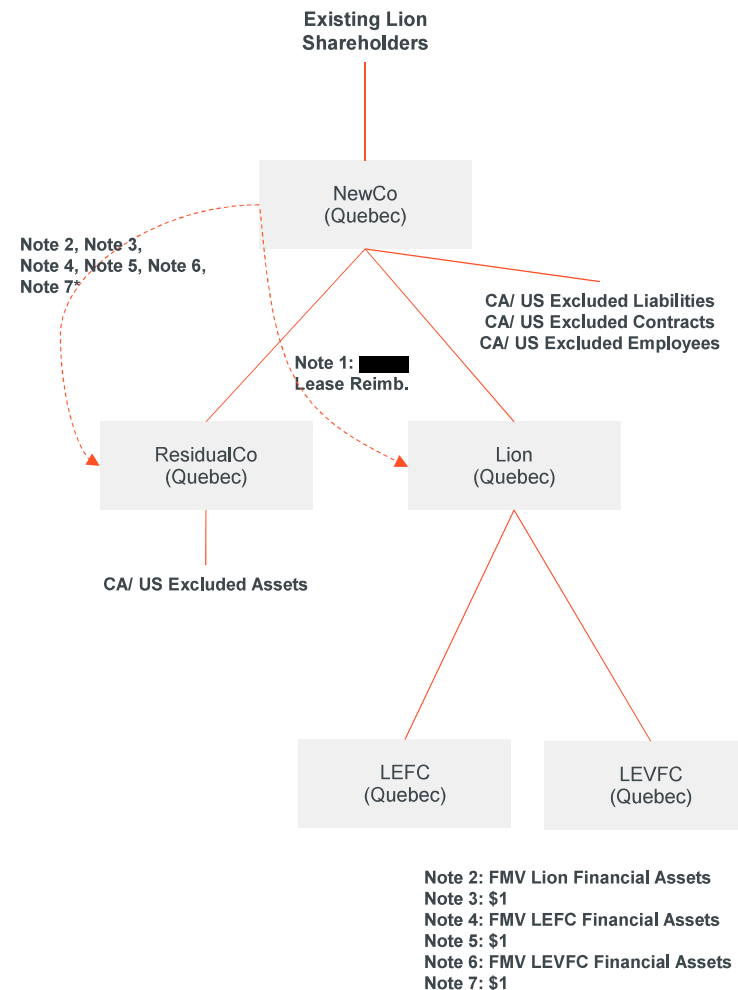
Existing Lion Shareholders

NewCo (Quebec)

Note 2, Note 3, Note 4, Note 5, Note 6, Note 7*

CA/ US Excluded Liabilities
CA/ US Excluded Contracts
CA/ US Excluded Employees

Note 1: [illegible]
Lease Reimb.

ResidualCo (Quebec)

Lion (Quebec)

CA/ US Excluded Assets

LEFC (Quebec)

LEVFC (Quebec)

Note 2: FMV Lion Financial Assets
Note 3: $1
Note 4: FMV LEFC Financial Assets
Note 5: $1
Note 6: FMV LEVFC Financial Assets
Note 7: $1